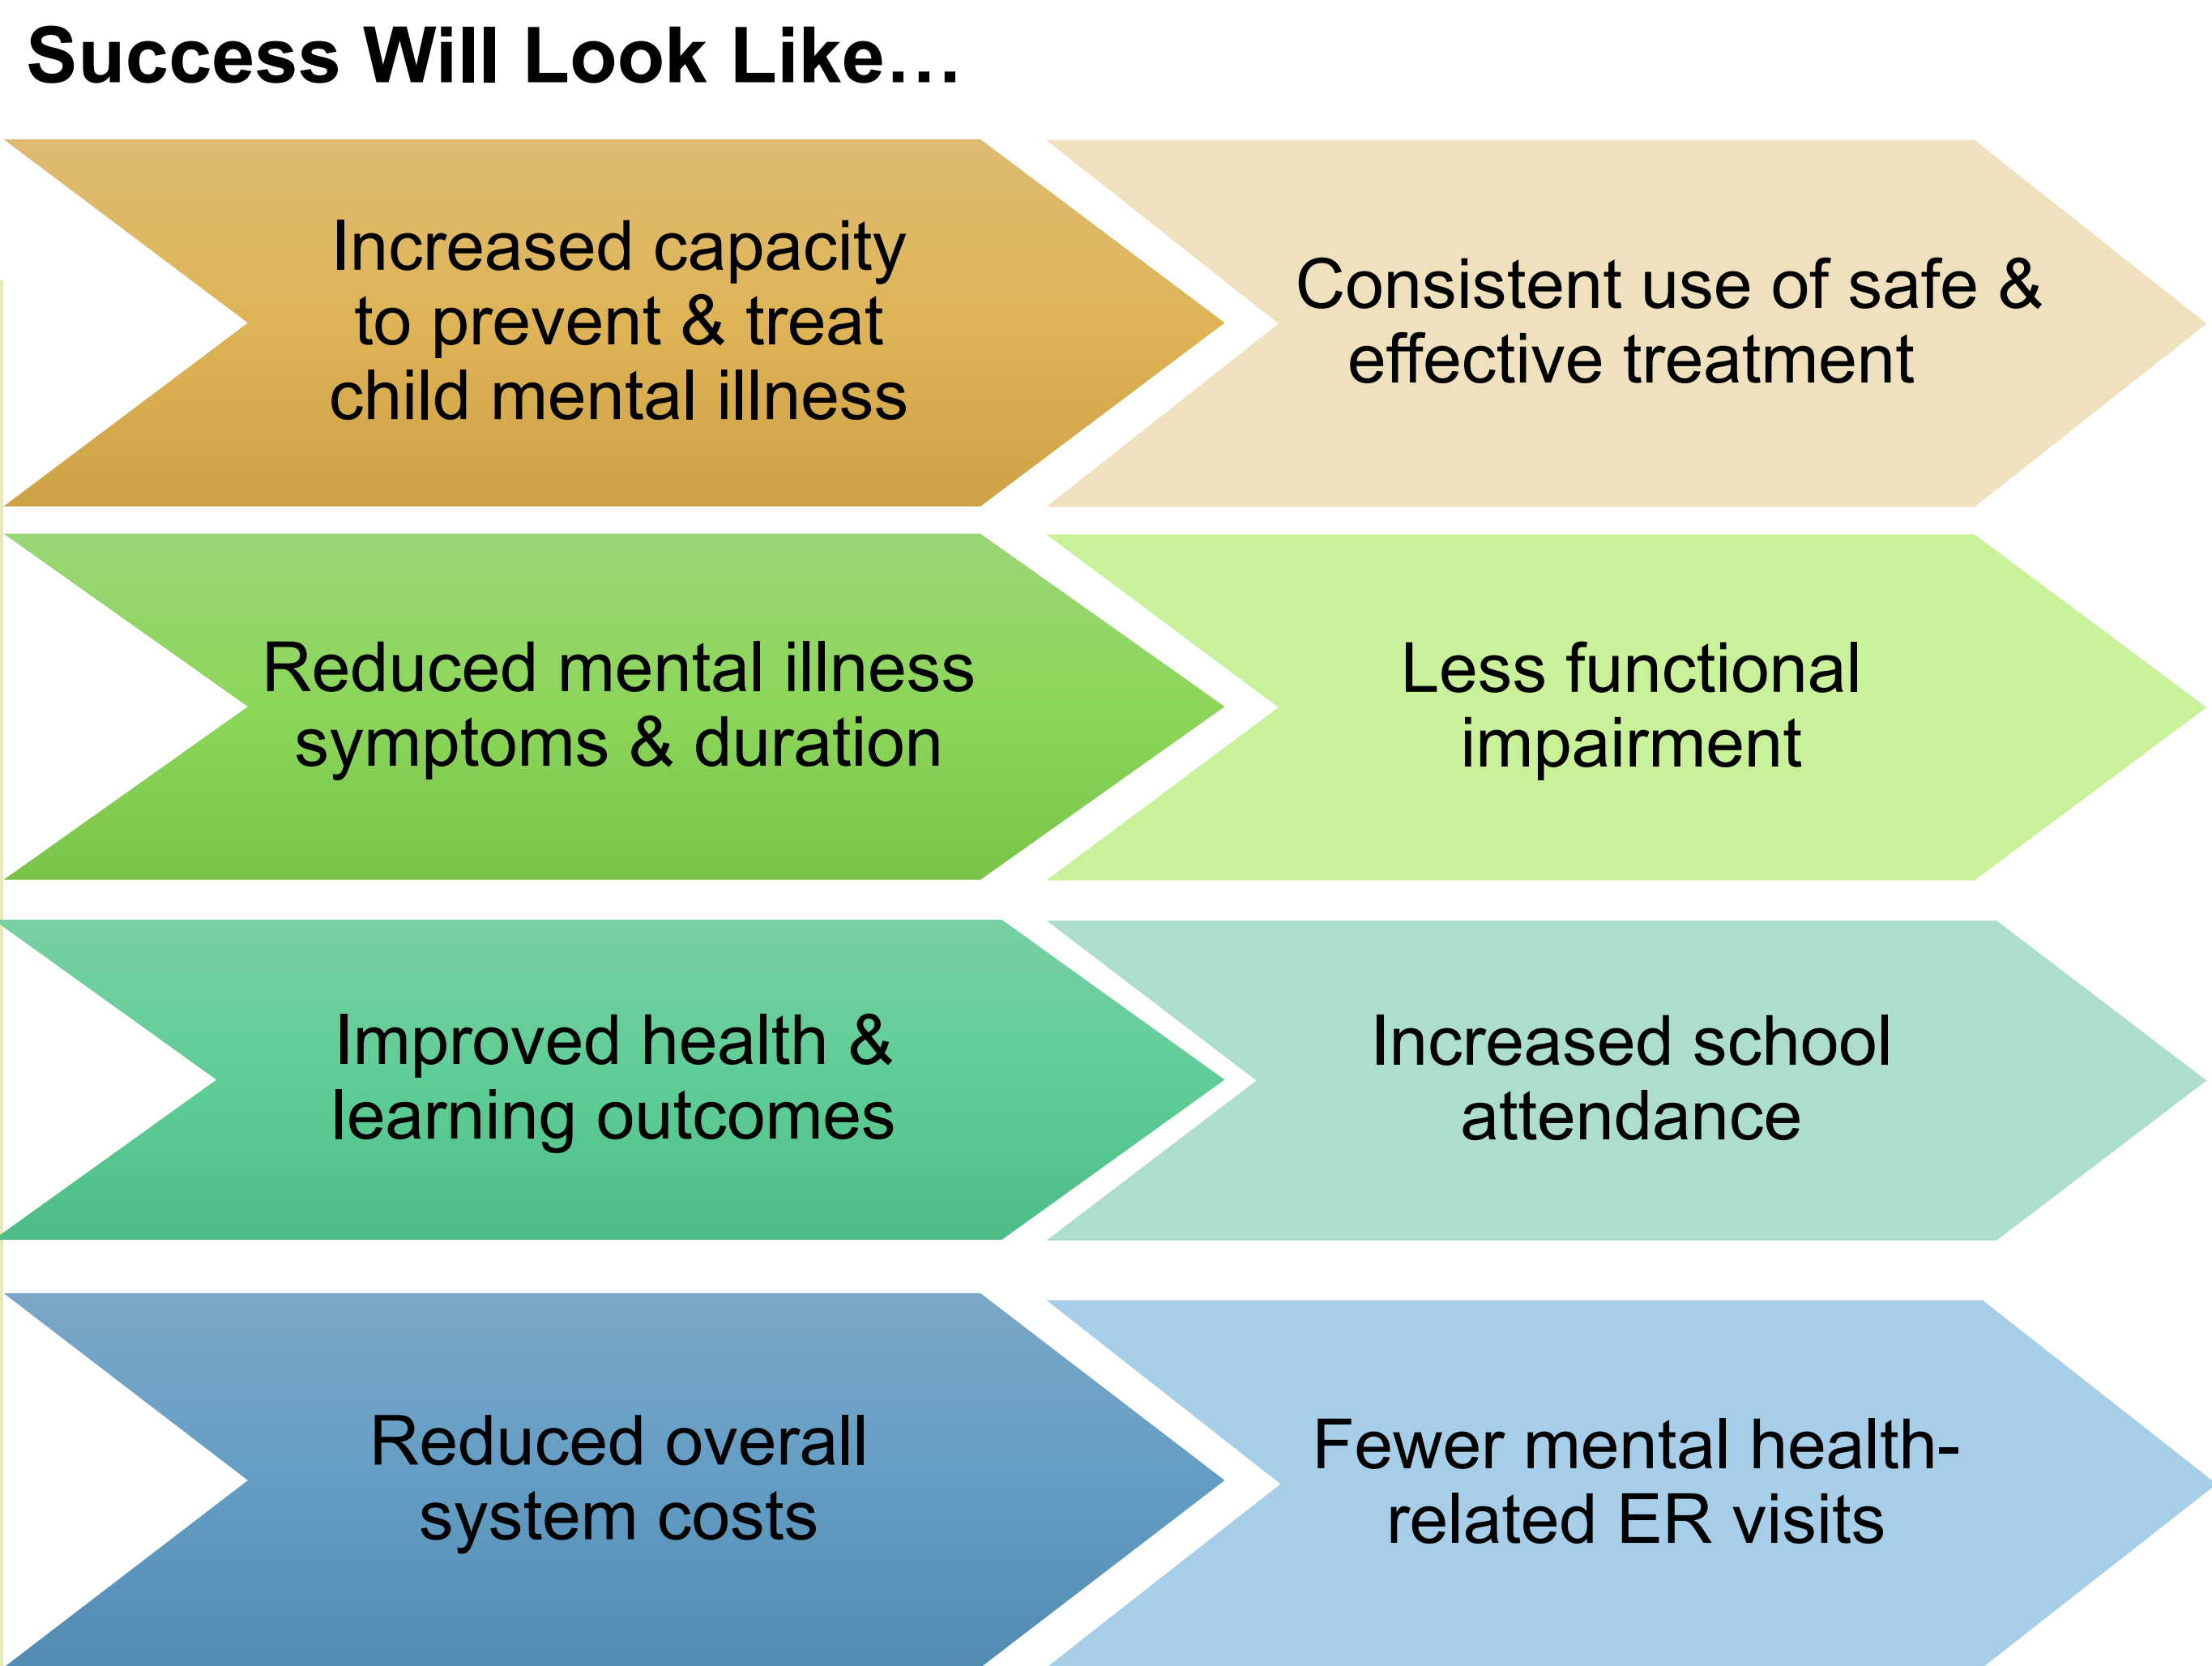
Success Will Look Like…

Increased capacity to prevent & treat child mental illness

Consistent use of safe & effective treatment

Reduced mental illness symptoms & duration

Less functional impairment

Improved health & learning outcomes

Increased school attendance

Reduced overall system costs

Fewer mental health-related ER visits